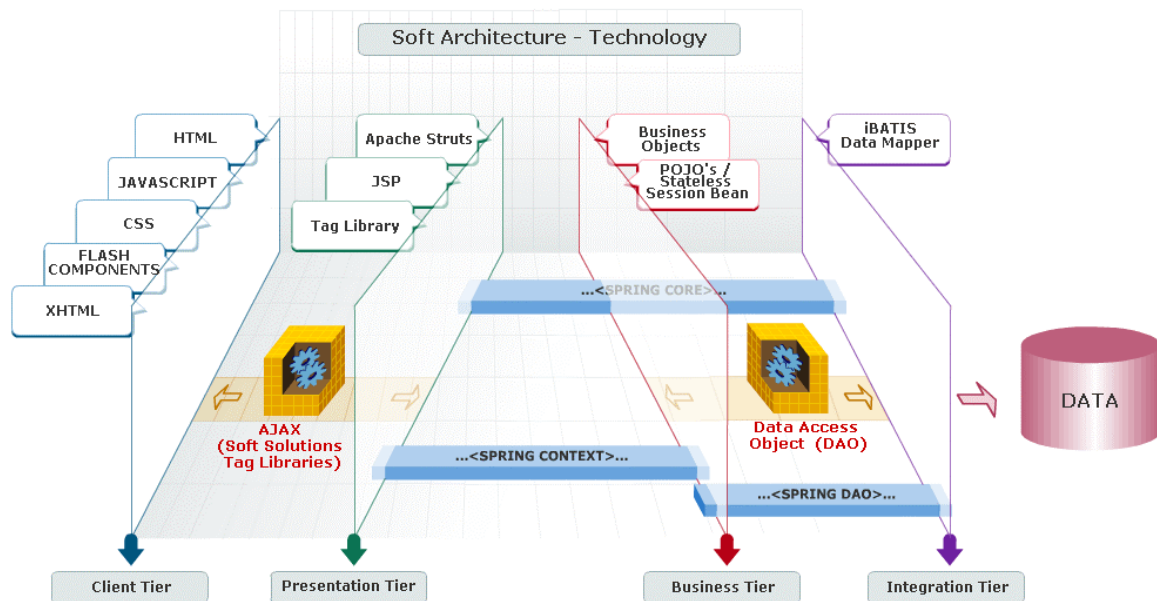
Soft Architecture - Technology

HTML

JAVASCRIPT

CSS

FLASH COMPONENTS

XHTML

Apache Struts

JSP

Tag Library

Business Objects

POJO's / Stateless Session Bean

iBATIS Data Mapper

...<SPRING CORE>...

AJAX (Soft Solutions Tag Libraries)

Data Access Object (DAO)

DATA

...<SPRING CONTEXT>...

...<SPRING DAO>...

Client Tier

Presentation Tier

Business Tier

Integration Tier